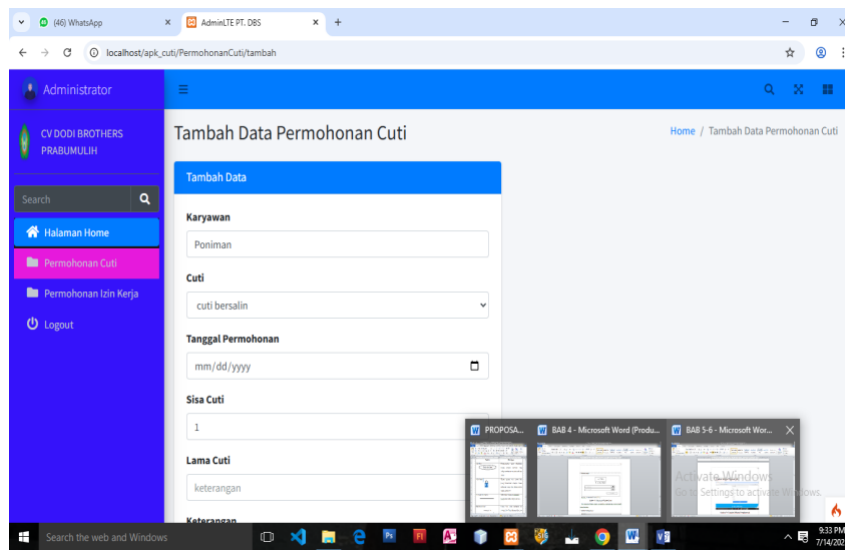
(46) WhatsApp
AdminLTE PT. DBS
localhost/apk_cuti/PermohonanCuti/tambah

Administrator
CV DODI BROTHERS PRABUMULIH
Search
Halaman Home
Permohonan Cuti
Permohonan Izin Kerja
Logout

Tambah Data Permohonan Cuti
Home / Tambah Data Permohonan Cuti

Tambah Data
Karyawan
Poniman
Cuti
cuti bersalin
Tanggal Permohonan
mm/dd/yyyy
Sisa Cuti
1
Lama Cuti
keterangan
Keterangan

PROPOSA...
BAB 4 - Microsoft Word (Produ...
BAB 5-6 - Microsoft Wor...

Activate Windows
Go to Settings to activate Windows.

Search the web and Windows
9:33 PM
7/14/202